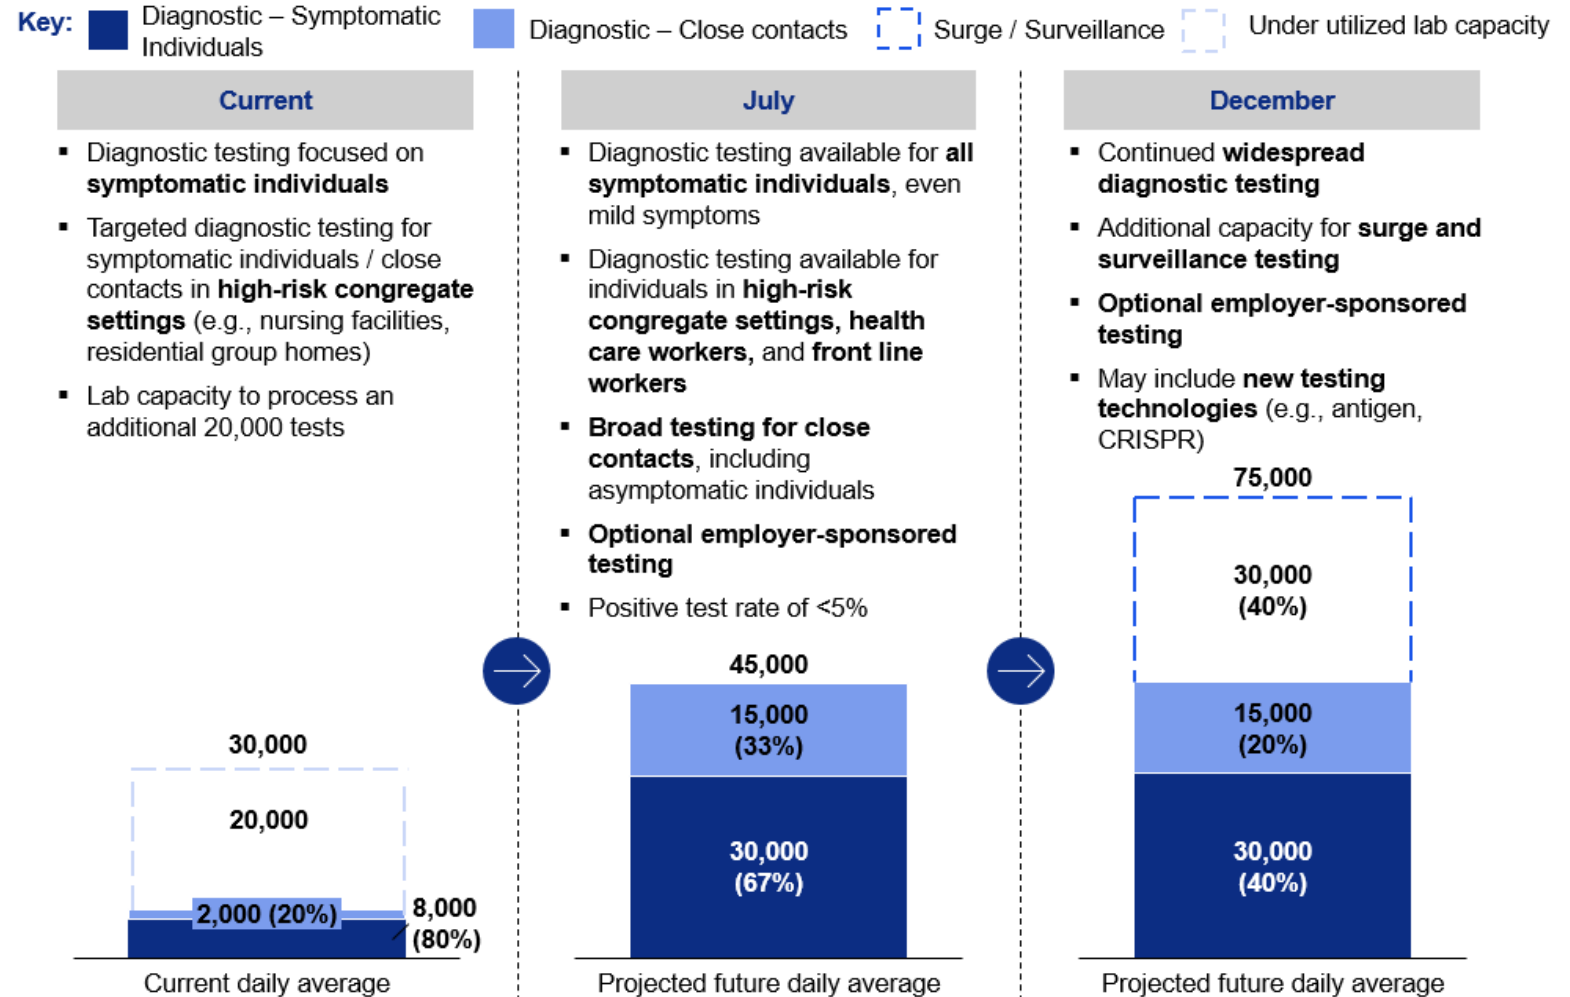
Key: Diagnostic – Symptomatic Individuals Diagnostic – Close contacts Surge / Surveillance Under utilized lab capacity

Current

▪ Diagnostic testing focused on **symptomatic individuals**

▪ Targeted diagnostic testing for symptomatic individuals / close contacts in **high-risk congregate settings** (e.g., nursing facilities, residential group homes)

▪ Lab capacity to process an additional 20,000 tests

30,000

20,000

2,000 (20%)

8,000 (80%)

Current daily average

July

▪ Diagnostic testing available for **all symptomatic individuals**, even mild symptoms

▪ Diagnostic testing available for individuals in **high-risk congregate settings**, **health care workers**, and **front line workers**

▪ **Broad testing for close contacts**, including asymptomatic individuals

▪ **Optional employer-sponsored testing**

▪ Positive test rate of <5%

45,000

15,000 (33%)

30,000 (67%)

Projected future daily average

December

▪ Continued **widespread diagnostic testing**

▪ Additional capacity for **surge and surveillance testing**

▪ **Optional employer-sponsored testing**

▪ May include **new testing technologies** (e.g., antigen, CRISPR)

75,000

30,000 (40%)

15,000 (20%)

30,000 (40%)

Projected future daily average